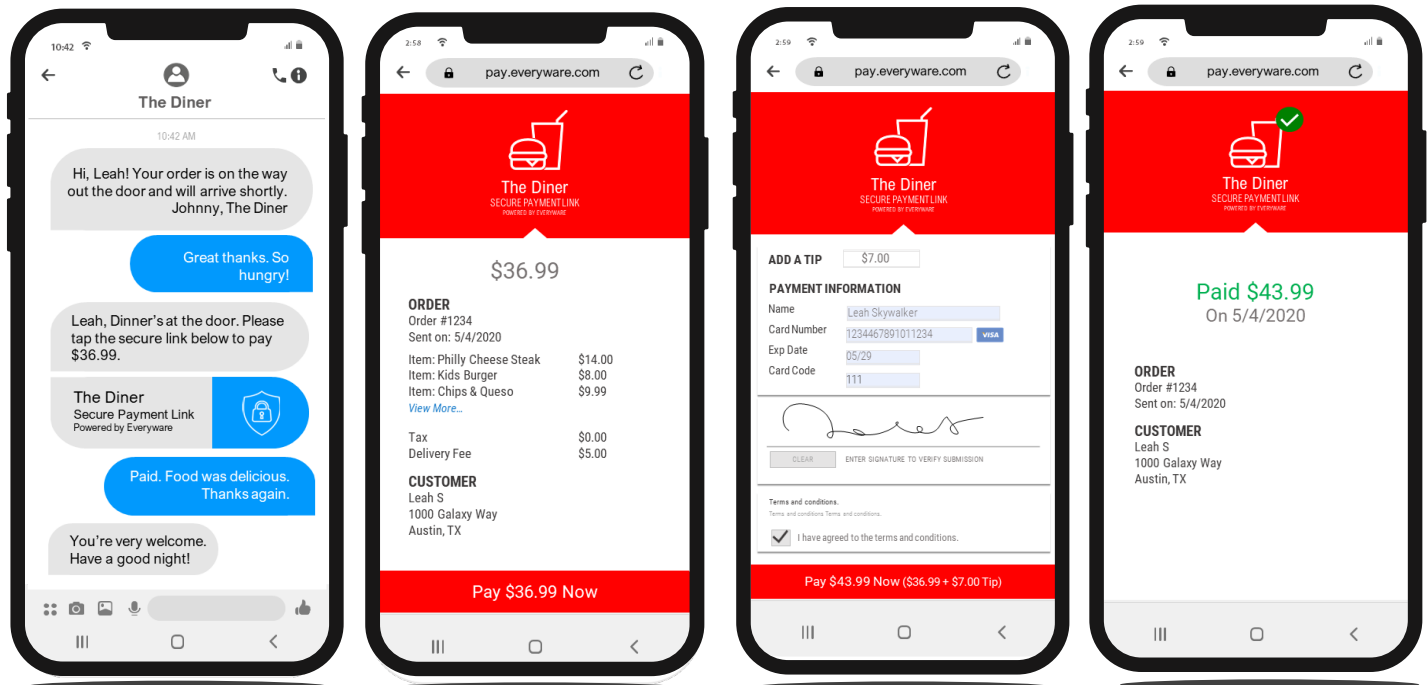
10:42

The Diner

10:42 AM

Hi, Leah! Your order is on the way out the door and will arrive shortly. Johnny, The Diner

Great thanks. So hungry!

Leah, Dinner's at the door. Please tap the secure link below to pay $36.99.

The Diner
Secure Payment Link
Powered by Everyware

Paid. Food was delicious. Thanks again.

You're very welcome. Have a good night!

2:58

pay.everyware.com

The Diner
SECURE PAYMENT LINK
POWERED BY EVERYWARE

$36.99

ORDER
Order #1234
Sent on: 5/4/2020

Item: Philly Cheese Steak $14.00
Item: Kids Burger $8.00
Item: Chips & Queso $9.99
View More...

Tax $0.00
Delivery Fee $5.00

CUSTOMER
Leah S
1000 Galaxy Way
Austin, TX

Pay $36.99 Now

2:59

pay.everyware.com

The Diner
SECURE PAYMENT LINK
POWERED BY EVERYWARE

ADD A TIP $7.00

PAYMENT INFORMATION
Name Leah Skywalker
Card Number 1234467891011234 VISA
Exp Date 05/29
Card Code 111

CLEAR ENTER SIGNATURE TO VERIFY SUBMISSION

Terms and conditions.
Terms and conditions.Terms and conditions.

I have agreed to the terms and conditions.

Pay $43.99 Now ($36.99 + $7.00 Tip)

2:59

pay.everyware.com

The Diner
SECURE PAYMENT LINK
POWERED BY EVERYWARE

Paid $43.99
On 5/4/2020

ORDER
Order #1234
Sent on: 5/4/2020

CUSTOMER
Leah S
1000 Galaxy Way
Austin, TX